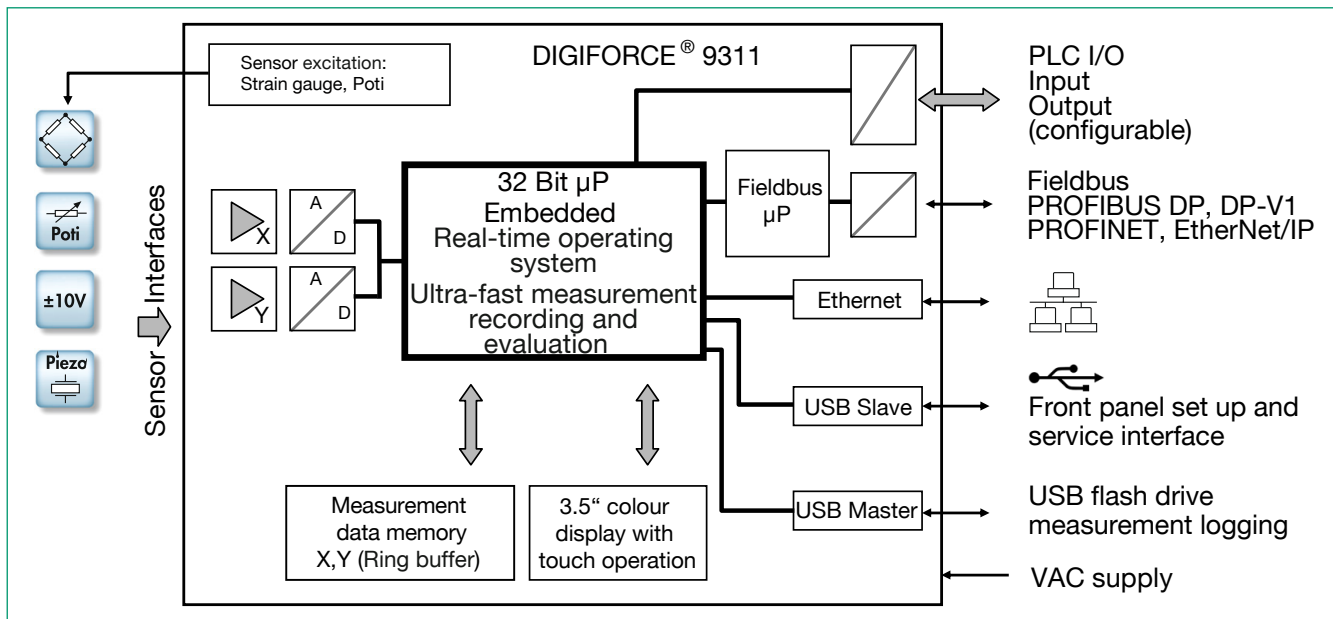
Sensor excitation:
Strain gauge, Poti

DIGIFORCE® 9311

PLC I/O
Input
Output
(configurable)

Poti

±10V

Piezo

Sensor Interfaces

X

Y

A
D

A
D

32 Bit µP
Embedded
Real-time operating system
Ultra-fast measurement recording and evaluation

Fieldbus µP

Fieldbus
PROFIBUS DP, DP-V1
PROFINET, EtherNet/IP

Ethernet

USB Slave

Front panel set up and service interface

USB Master

USB flash drive
measurement logging

Measurement data memory
X,Y (Ring buffer)

3.5" colour display with touch operation

VAC supply